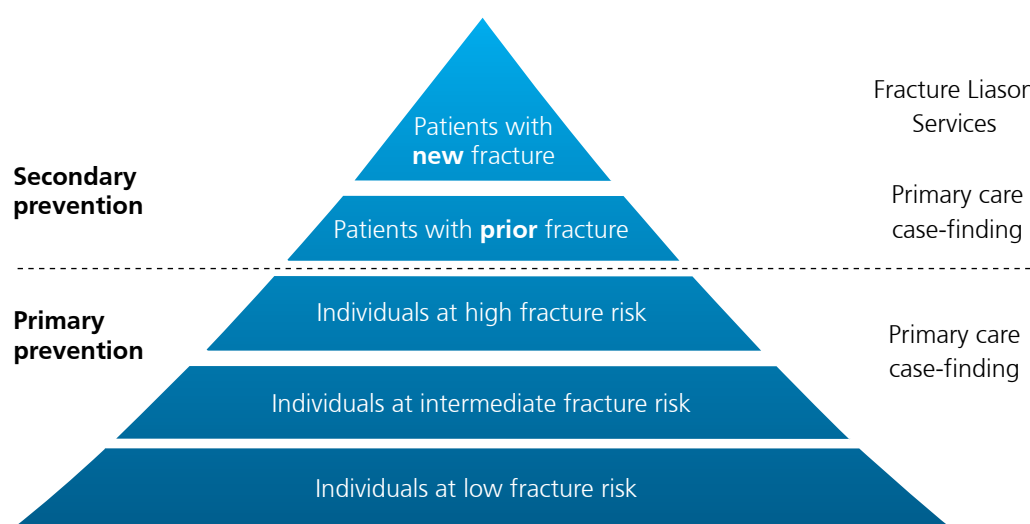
Patients with **new** fracture

Fracture Liason Services

Secondary prevention

Patients with **prior** fracture

Primary care case-finding

Primary prevention

Individuals at high fracture risk

Primary care case-finding

Individuals at intermediate fracture risk

Individuals at low fracture risk